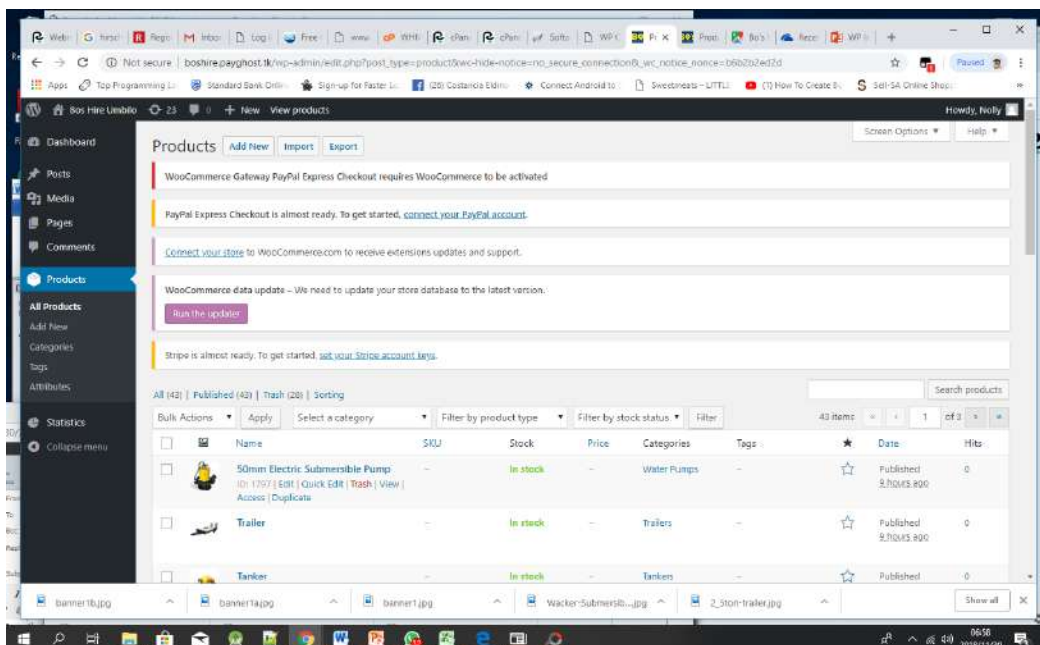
Web | G hirsc | Regi | M Inbo | Logi | Free | www | WHI | cPan | cPan | Softo | WP | Pr × | Prod | Bo's | Recei | WP

Not secure | boshire.payghost.tk/wp-admin/edit.php?post_type=product&wc-hide-notice=no_secure_connection&_wc_notice_nonce=b6b2b2ed2d

Paused

Apps | Top Programming La | Standard Bank Onlin | Sign-up for Faster Lo | (28) Costancia Eldino | Connect Android to | Sweetneats – LITTLE | (1) How To Create E | Sell-SA Online Shop

Bos Hire Umbilo | 23 | 0 | + New | View products | Howdy, Nolly

Dashboard
Posts
Media
Pages
Comments
Products
All Products
Add New
Categories
Tags
Attributes
Statistics
Collapse menu

Screen Options ▼ | Help ▼

Products | Add New | Import | Export

WooCommerce Gateway PayPal Express Checkout requires WooCommerce to be activated

PayPal Express Checkout is almost ready. To get started, connect your PayPal account.

Connect your store to WooCommerce.com to receive extensions updates and support.

WooCommerce data update – We need to update your store database to the latest version.

Run the updater

Stripe is almost ready. To get started, set your Stripe account keys.

All (43) | Published (43) | Trash (28) | Sorting

Search products

Bulk Actions | Apply | Select a category | Filter by product type | Filter by stock status | Filter | 43 items | « | ‹ | 1 | of 3 | › | »

| | Name | SKU | Stock | Price | Categories | Tags | ★ | Date | Hits |
|---|---|---|---|---|---|---|---|---|---|
| | 50mm Electric Submersible Pump ID: 1797 \| Edit \| Quick Edit \| Trash \| View \| Access \| Duplicate | – | In stock | – | Water Pumps | – | ☆ | Published 9 hours ago | 0 |
| | Trailer | – | In stock | – | Trailers | – | ☆ | Published 9 hours ago | 0 |
| | Tanker | – | In stock | – | Tankers | – | ☆ | Published | 0 |

banner1b.jpg | banner1a.jpg | banner1.jpg | Wacker-Submersib....jpg | 2_5ton-trailer.jpg | Show all

06:58